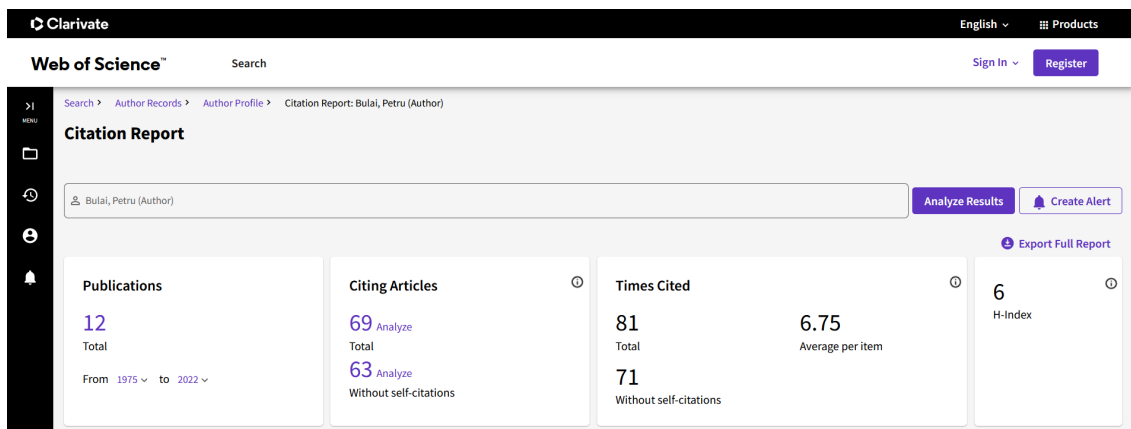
Clarivate

English

Products

Web of Science™

Search

Sign In

Register

MENU

Search > Author Records > Author Profile > Citation Report: Bulai, Petru (Author)

Citation Report

Bulai, Petru (Author)

Analyze Results

Create Alert

Export Full Report

Publications

12

Total

From 1975 to 2022

Citing Articles

69 Analyze

Total

63 Analyze

Without self-citations

Times Cited

81

Total

6.75

Average per item

71

Without self-citations

6

H-Index